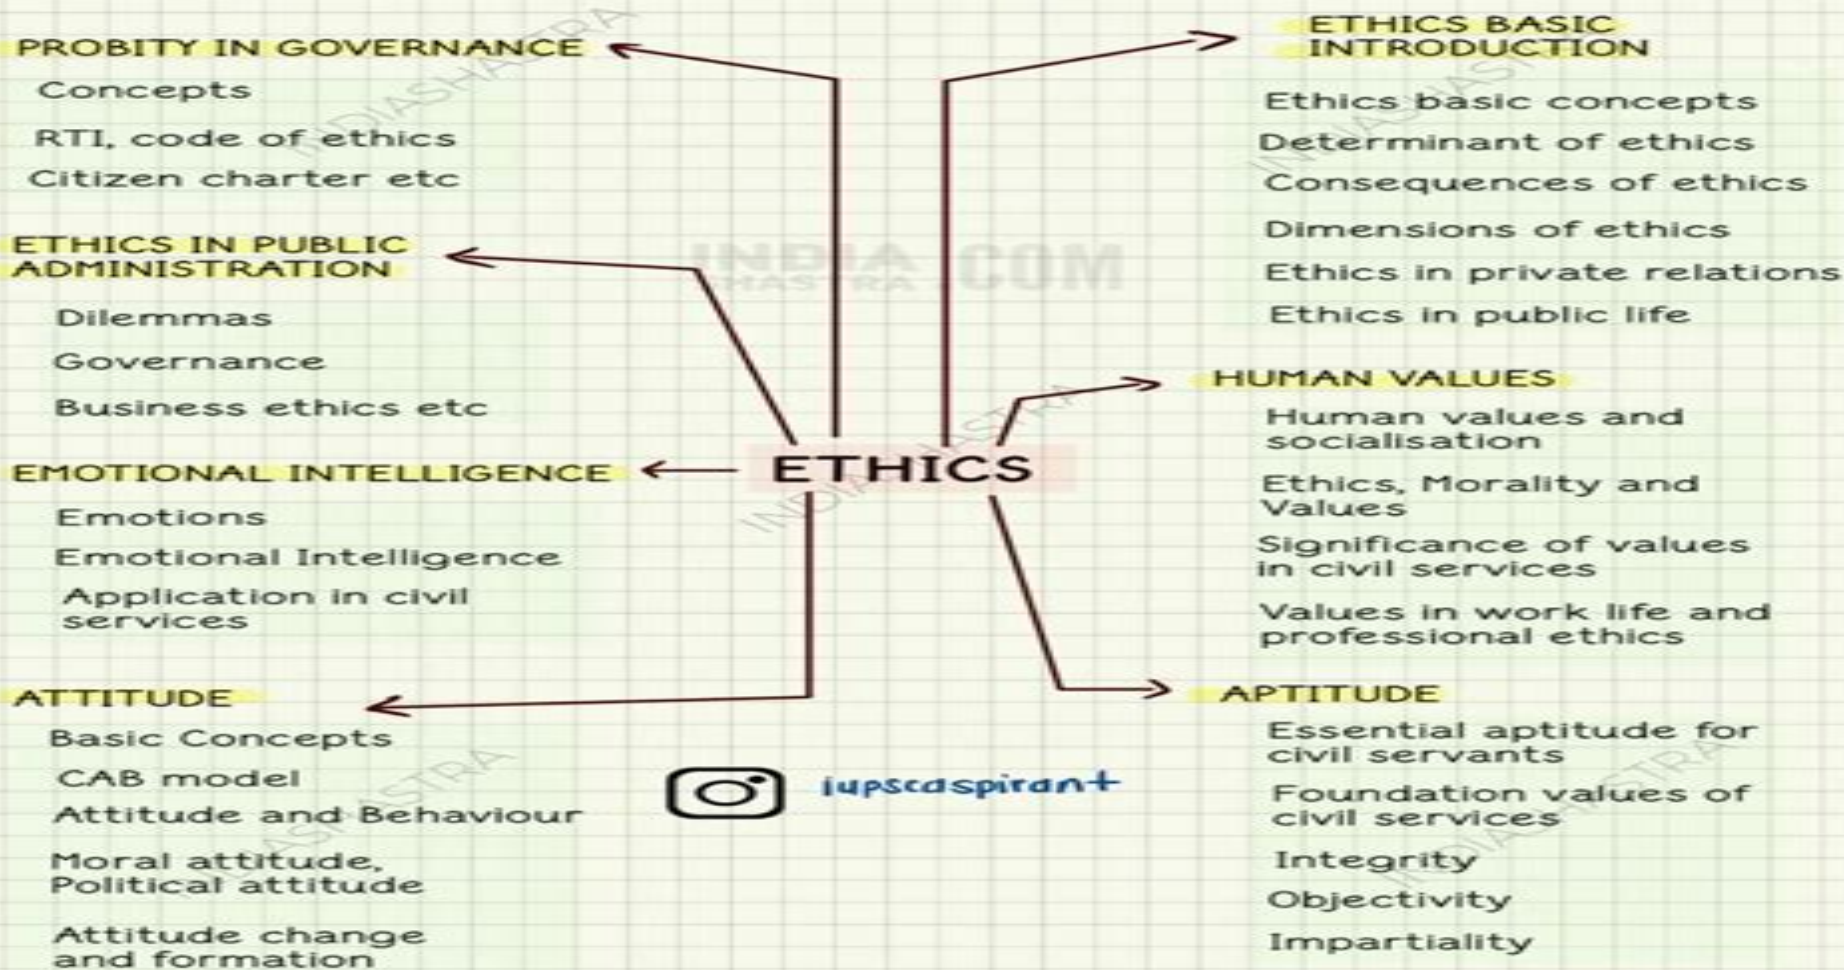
PROBITY IN GOVERNANCE

Concepts

RTI, code of ethics

Citizen charter etc

ETHICS IN PUBLIC ADMINISTRATION

Dilemmas

Governance

Business ethics etc

EMOTIONAL INTELLIGENCE

Emotions

Emotional Intelligence

Application in civil services

ATTITUDE

Basic Concepts

CAB model

Attitude and Behaviour

Moral attitude, Political attitude

Attitude change and formation

ETHICS

ETHICS BASIC INTRODUCTION

Ethics basic concepts

Determinant of ethics

Consequences of ethics

Dimensions of ethics

Ethics in private relations

Ethics in public life

HUMAN VALUES

Human values and socialisation

Ethics, Morality and Values

Significance of values in civil services

Values in work life and professional ethics

APTITUDE

Essential aptitude for civil servants

Foundation values of civil services

Integrity

Objectivity

Impartiality

iupscaspirant

INDIASHASTRA

INDIA SHASTRA .COM